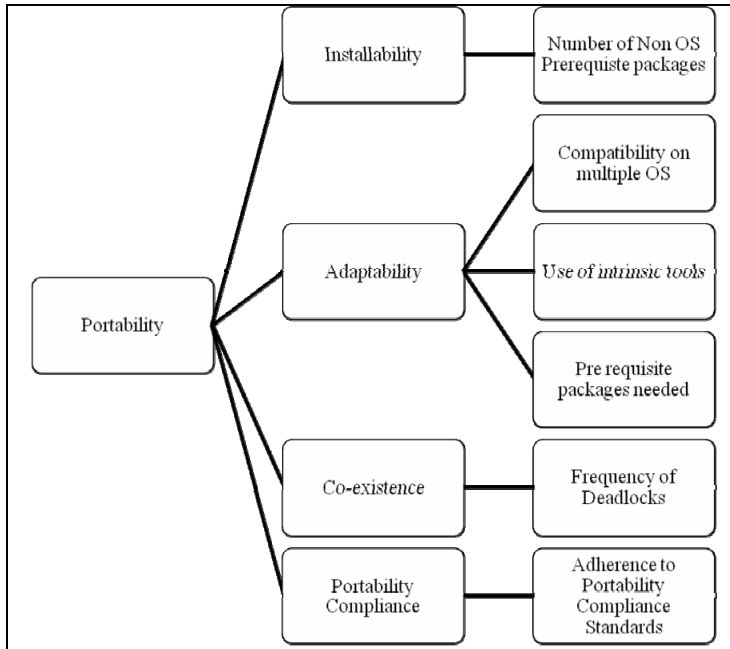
Portability

Installability

Number of Non OS Prerequiste packages

Adaptability

Compatibility on multiple OS

Use of intrinsic tools

Pre requisite packages needed

Co-existence

Frequency of Deadlocks

Portability Compliance

Adherence to Portability Compliance Standards